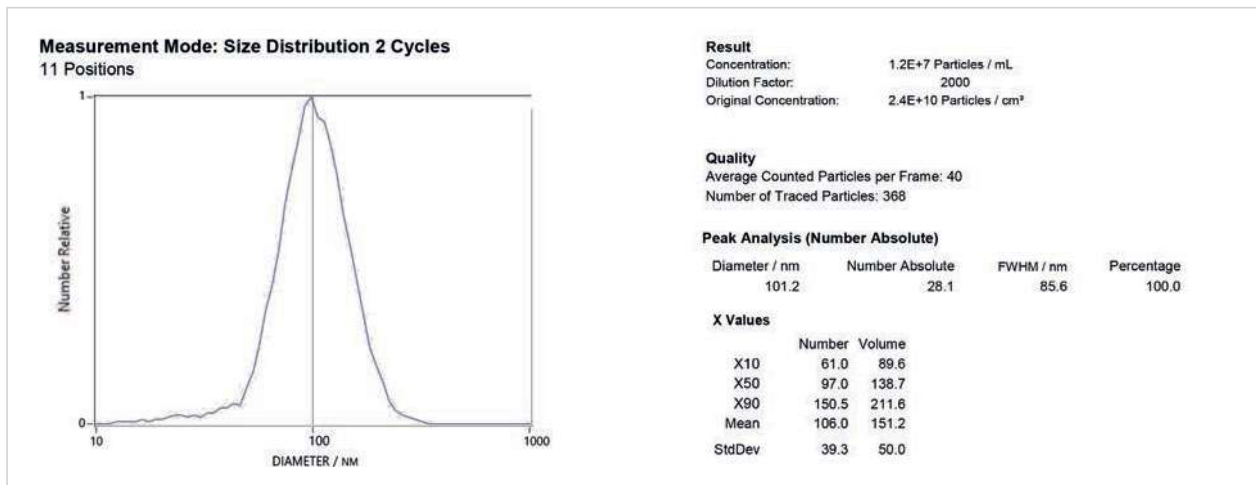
Measurement Mode: Size Distribution 2 Cycles
11 Positions

1
0
Number Relative
10
100
1000
DIAMETER / NM

Result
Concentration: 1.2E+7 Particles / mL
Dilution Factor: 2000
Original Concentration: 2.4E+10 Particles / cm³

Quality
Average Counted Particles per Frame: 40
Number of Traced Particles: 368

Peak Analysis (Number Absolute)

| Diameter / nm | Number Absolute | FWHM / nm | Percentage |
|---|---|---|---|
| 101.2 | 28.1 | 85.6 | 100.0 |

X Values

| | Number | Volume |
|---|---|---|
| X10 | 61.0 | 89.6 |
| X50 | 97.0 | 138.7 |
| X90 | 150.5 | 211.6 |
| Mean | 106.0 | 151.2 |
| StdDev | 39.3 | 50.0 |